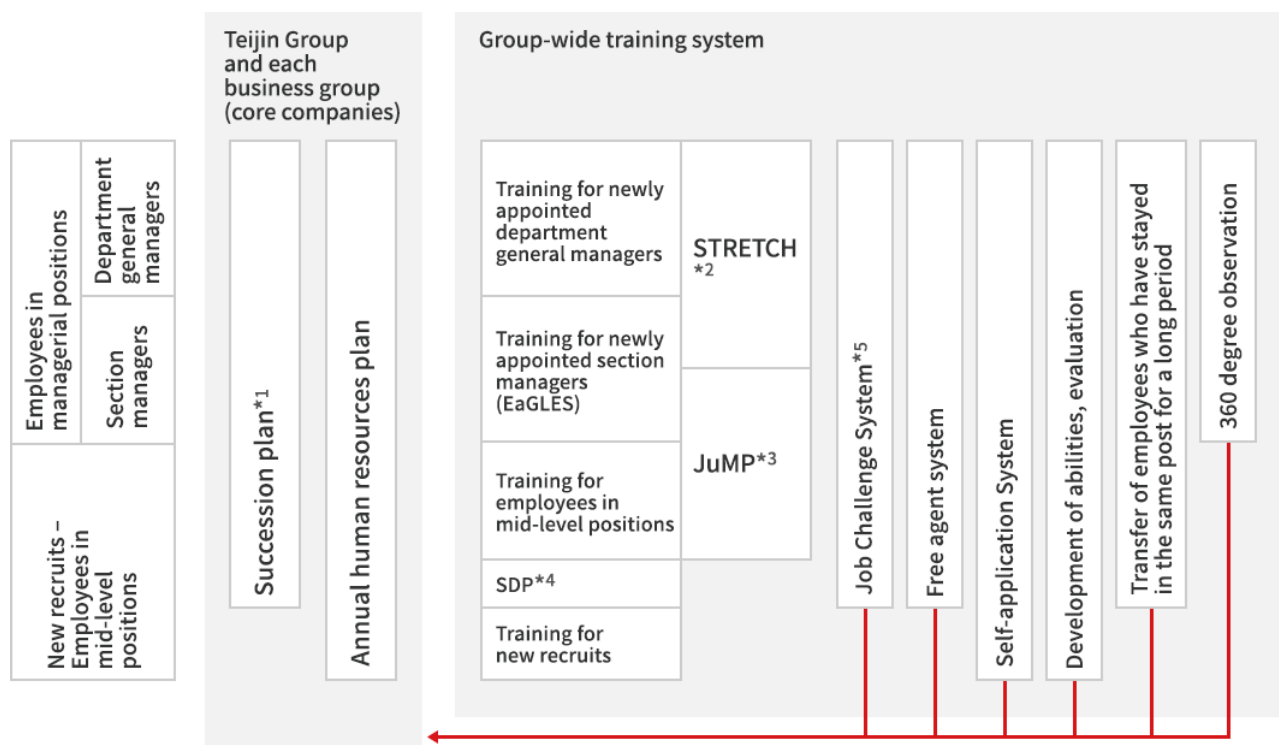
Employees in managerial positions

Department general managers

Section managers

New recruits – Employees in mid-level positions

Teijin Group and each business group (core companies)

Succession plan*1

Annual human resources plan

Group-wide training system

| Training for newly appointed department general managers | STRETCH *2 |
|---|---|
| Training for newly appointed section managers (EaGLES) | JuMP*3 |
| Training for employees in mid-level positions | |
| SDP*4 | |
| Training for new recruits | |

Job Challenge System*5

Free agent system

Self-application System

Development of abilities, evaluation

Transfer of employees who have stayed in the same post for a long period

360 degree observation